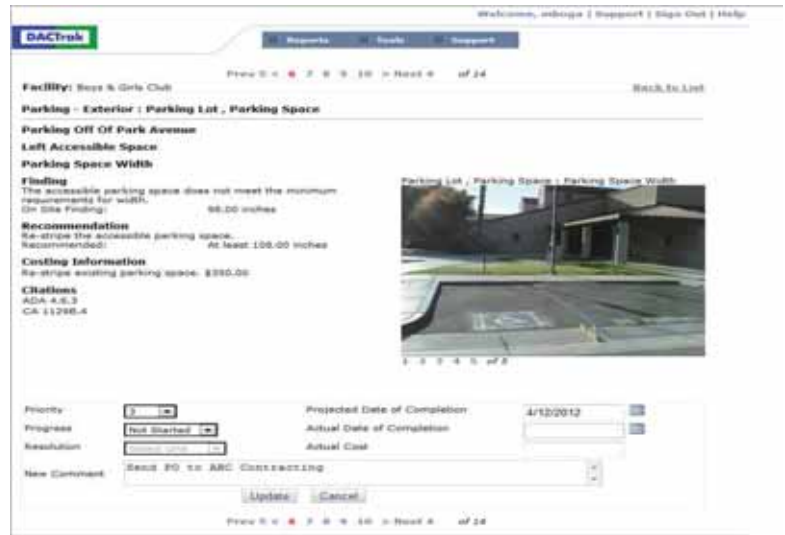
Welcome, mboga | Support | Sign Out | Help

DACTrak

Reports Tools Support

Prev 5 < 6 7 8 9 10 > Next 4 of 14

Facility: Boys & Girls Club

Back to List

Parking - Exterior : Parking Lot , Parking Space

Parking Off Of Park Avenue

Left Accessible Space

Parking Space Width

Finding
The accessible parking space does not meet the minimum requirements for width.
On Site Finding: 98.00 inches

Recommendation
Re-stripe the accessible parking space.
Recommended: At least 108.00 inches

Costing Information
Re-stripe existing parking space. $350.00

Citations
ADA 4.6.3
CA 1129B.4

Parking Lot : Parking Space : Parking Space Width

1 2 3 4 5 of 5

Priority 3
Progress Not Started
Resolution Select one
New Comment Send PO to ABC Contracting

Projected Date of Completion 4/12/2012
Actual Date of Completion
Actual Cost

Update Cancel

Prev 5 < 6 7 8 9 10 > Next 4 of 14